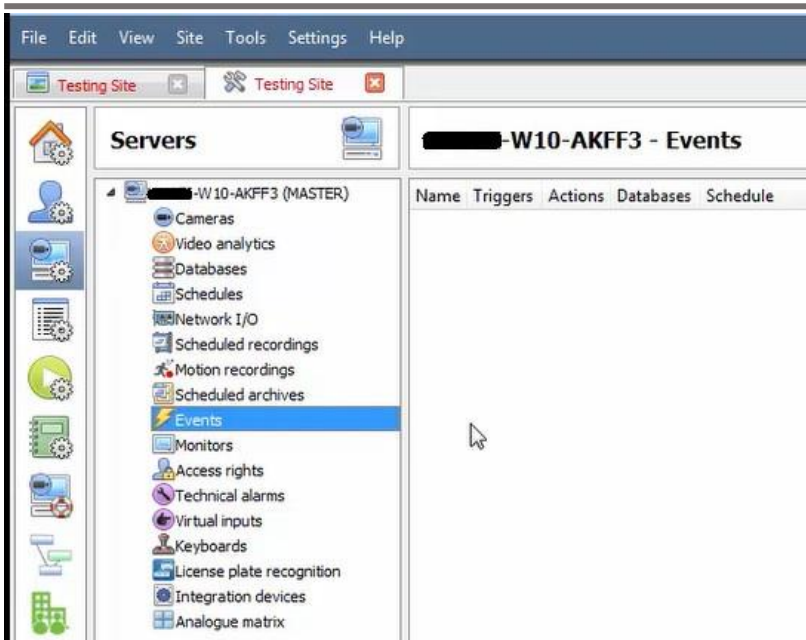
File Edit View Site Tools Settings Help

Testing Site

Testing Site

Servers

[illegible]-W10-AKFF3 - Events

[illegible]-W10-AKFF3 (MASTER)

Cameras
Video analytics
Databases
Schedules
Network I/O
Scheduled recordings
Motion recordings
Scheduled archives
Events
Monitors
Access rights
Technical alarms
Virtual inputs
Keyboards
License plate recognition
Integration devices
Analogue matrix

| Name | Triggers | Actions | Databases | Schedule |
|---|---|---|---|---|